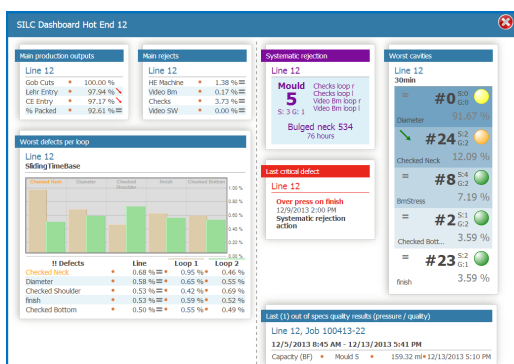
SILC Dashboard Hot End 12

Main production outputs

Line 12

| | | |
|---|---|---|
| Gob Cuts | 100.00 % | |
| Lehr Entry | 97.94 % | |
| CE Entry | 97.17 % | |
| % Packed | 92.61 % | |

Main rejects

Line 12

| | | |
|---|---|---|
| HE Machine | 1.38 % | |
| Video Bm | 0.17 % | |
| Checks | 3.73 % | |
| Video SW | 0.00 % | |

Systematic rejection

Line 12

Mould 5

S: 3 G: 1

Checks loop r
Checks loop l
Video Bm loop r
Video Bm loop l

Bulged neck 534
76 hours

Worst cavities

Line 12
30min

= #0 S:0 G:0
Diameter 91.67 %

#24 S:2 G:2
Checked Neck 12.09 %

= #8 S:4 G:2
BmStress 7.19 %

= #2 S:1 G:2
Checked Bott... 3.59 %

= #23 S:2 G:1
finish 3.59 %

Worst defects per loop

Line 12
SlidingTimeBase

Checked Neck Diameter Checked Shoulder finish Checked Bottom

1.00 %
0.80 %
0.60 %
0.40 %
0.20 %
0.00 %

| !! Defects | Line | Loop 1 | Loop 2 |
|---|---|---|---|
| Checked Neck | 0.68 % | 0.95 % | 0.46 % |
| Diameter | 0.58 % | 0.65 % | 0.55 % |
| Checked Shoulder | 0.53 % | 0.42 % | 0.69 % |
| finish | 0.53 % | 0.59 % | 0.52 % |
| Checked Bottom | 0.50 % | 0.55 % | 0.49 % |

Last critical defect

Line 12

Over press on finish
12/9/2013 2:00 PM
Systematic rejection action

Last (1) out of specs quality results (pressure / quality)

Line 12, Job 100413-22

12/5/2013 8:45 AM - 12/13/2013 5:41 PM

Capacity (BF) Mould 5 159.32 ml 12/13/2013 5:10 PM